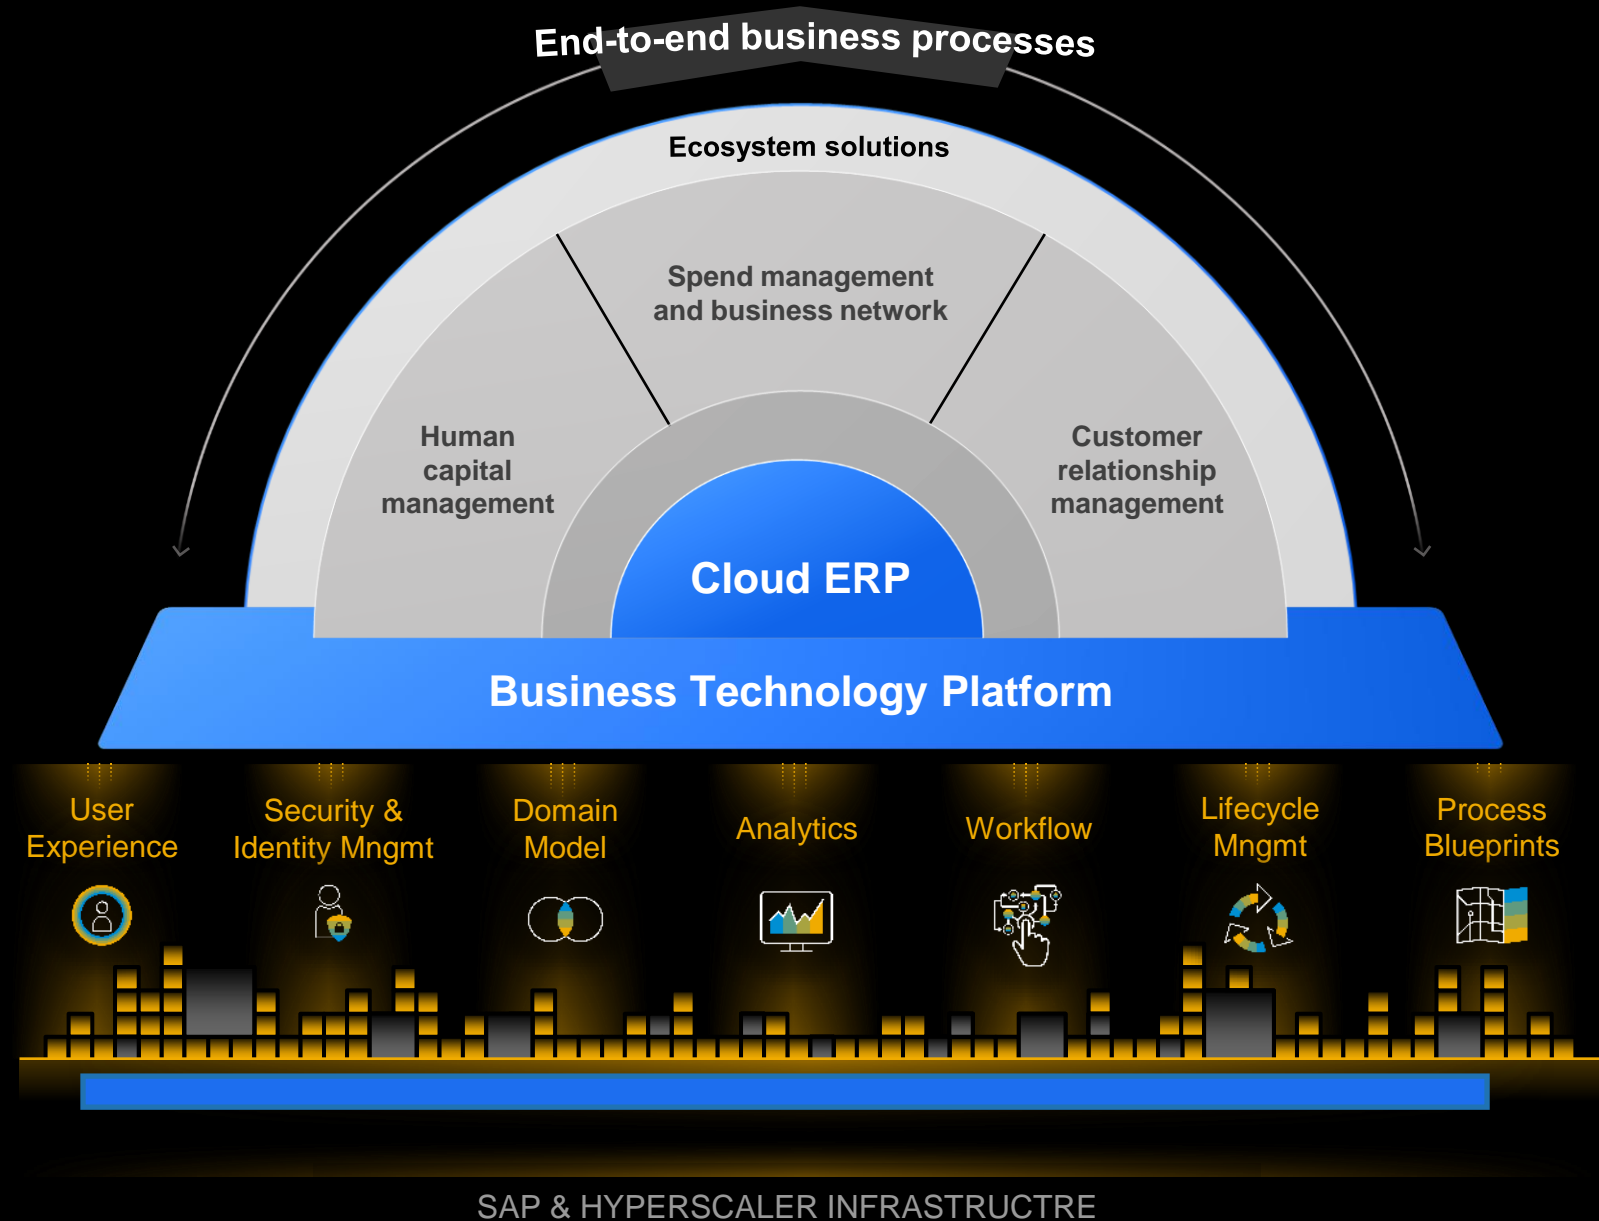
End-to-end business processes

Ecosystem solutions

Spend management and business network

Human capital management

Customer relationship management

Cloud ERP

Business Technology Platform

User Experience

Security & Identity Mngmt

Domain Model

Analytics

Workflow

Lifecycle Mngmt

Process Blueprints

SAP & HYPERSCALER INFRASTRUCTRE